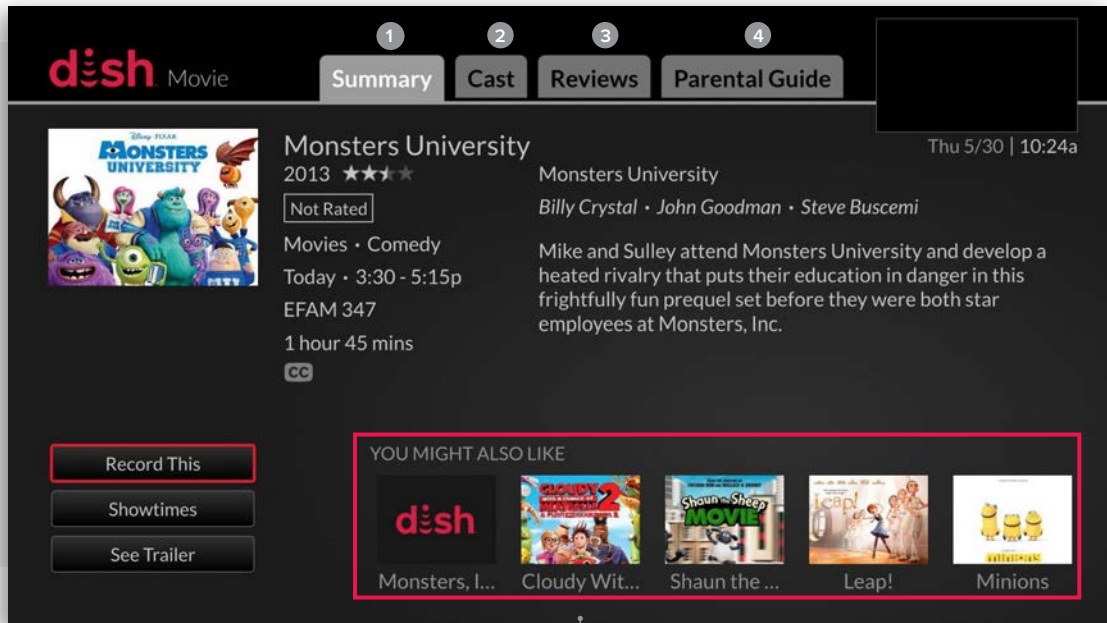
dish Movie

1 Summary 2 Cast 3 Reviews 4 Parental Guide

Thu 5/30 | 10:24a

DISNEY PIXAR MONSTERS UNIVERSITY

Monsters University
2013 ★★★★★
Not Rated
Movies • Comedy
Today • 3:30 - 5:15p
EFAM 347
1 hour 45 mins
CC

Monsters University
Billy Crystal • John Goodman • Steve Buscemi

Mike and Sulley attend Monsters University and develop a heated rivalry that puts their education in danger in this frightfully fun prequel set before they were both star employees at Monsters, Inc.

Record This
Showtimes
See Trailer

YOU MIGHT ALSO LIKE
dish
Monsters, I...
Cloudy Wit...
Shaun the ...
Leap!
Minions